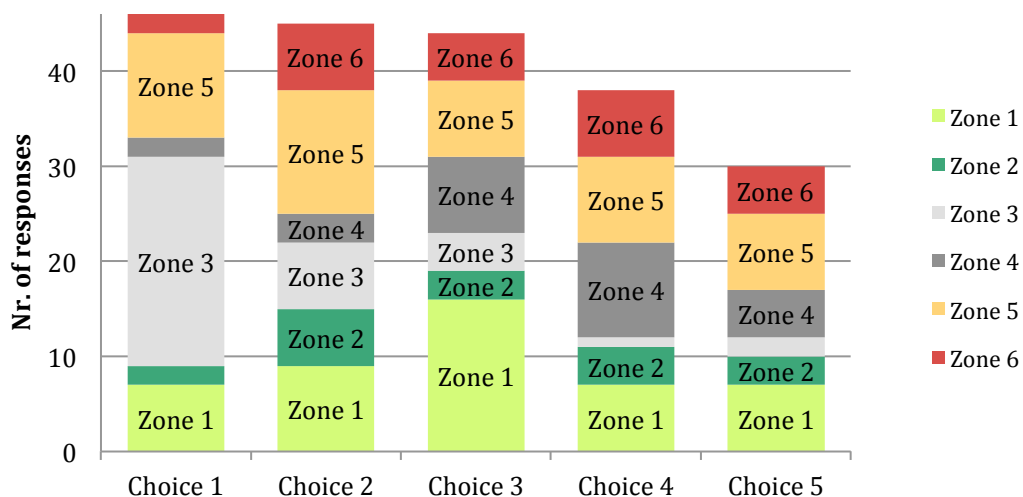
Nr. of responses

40
30
20
10
0

Zone 5
Zone 3
Zone 1
Choice 1

Zone 6
Zone 5
Zone 4
Zone 3
Zone 2
Zone 1
Choice 2

Zone 6
Zone 5
Zone 4
Zone 3
Zone 2
Zone 1
Choice 3

Zone 6
Zone 5
Zone 4
Zone 2
Zone 1
Choice 4

Zone 6
Zone 5
Zone 4
Zone 2
Zone 1
Choice 5

Zone 1
Zone 2
Zone 3
Zone 4
Zone 5
Zone 6